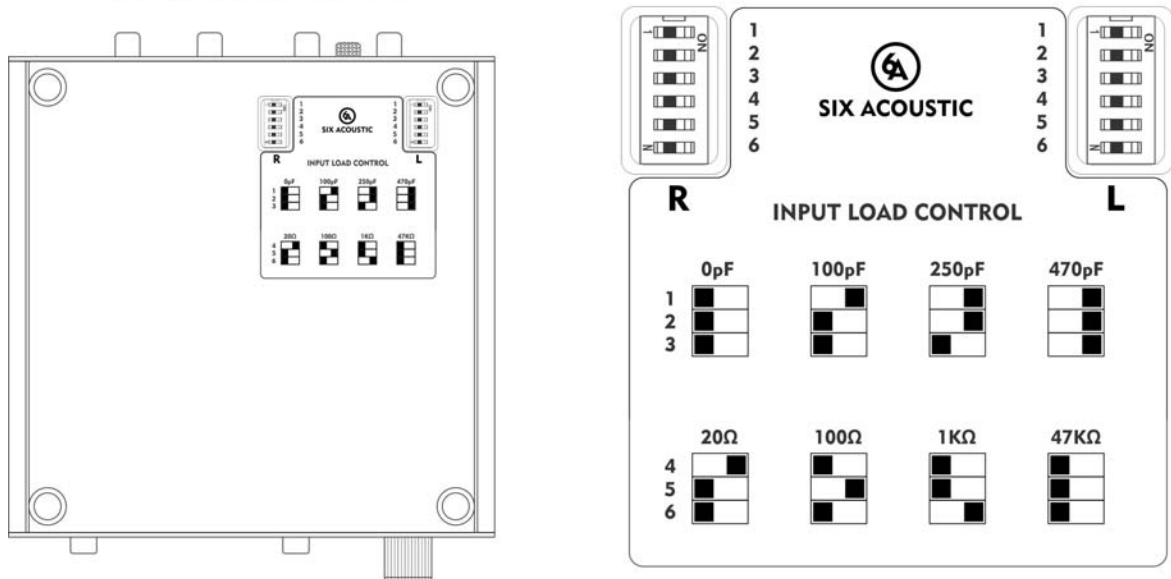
1
2
3
4
5
6
SIX ACOUSTIC
R
L
INPUT LOAD CONTROL
0pF
100pF
250pF
470pF
20Ω
100Ω
1KΩ
47KΩ

ON
1
2
3
4
5
6
6A
SIX ACOUSTIC
1
2
3
4
5
6
ON

R
INPUT LOAD CONTROL
L

0pF
100pF
250pF
470pF
1
2
3

20Ω
100Ω
1KΩ
47KΩ
4
5
6